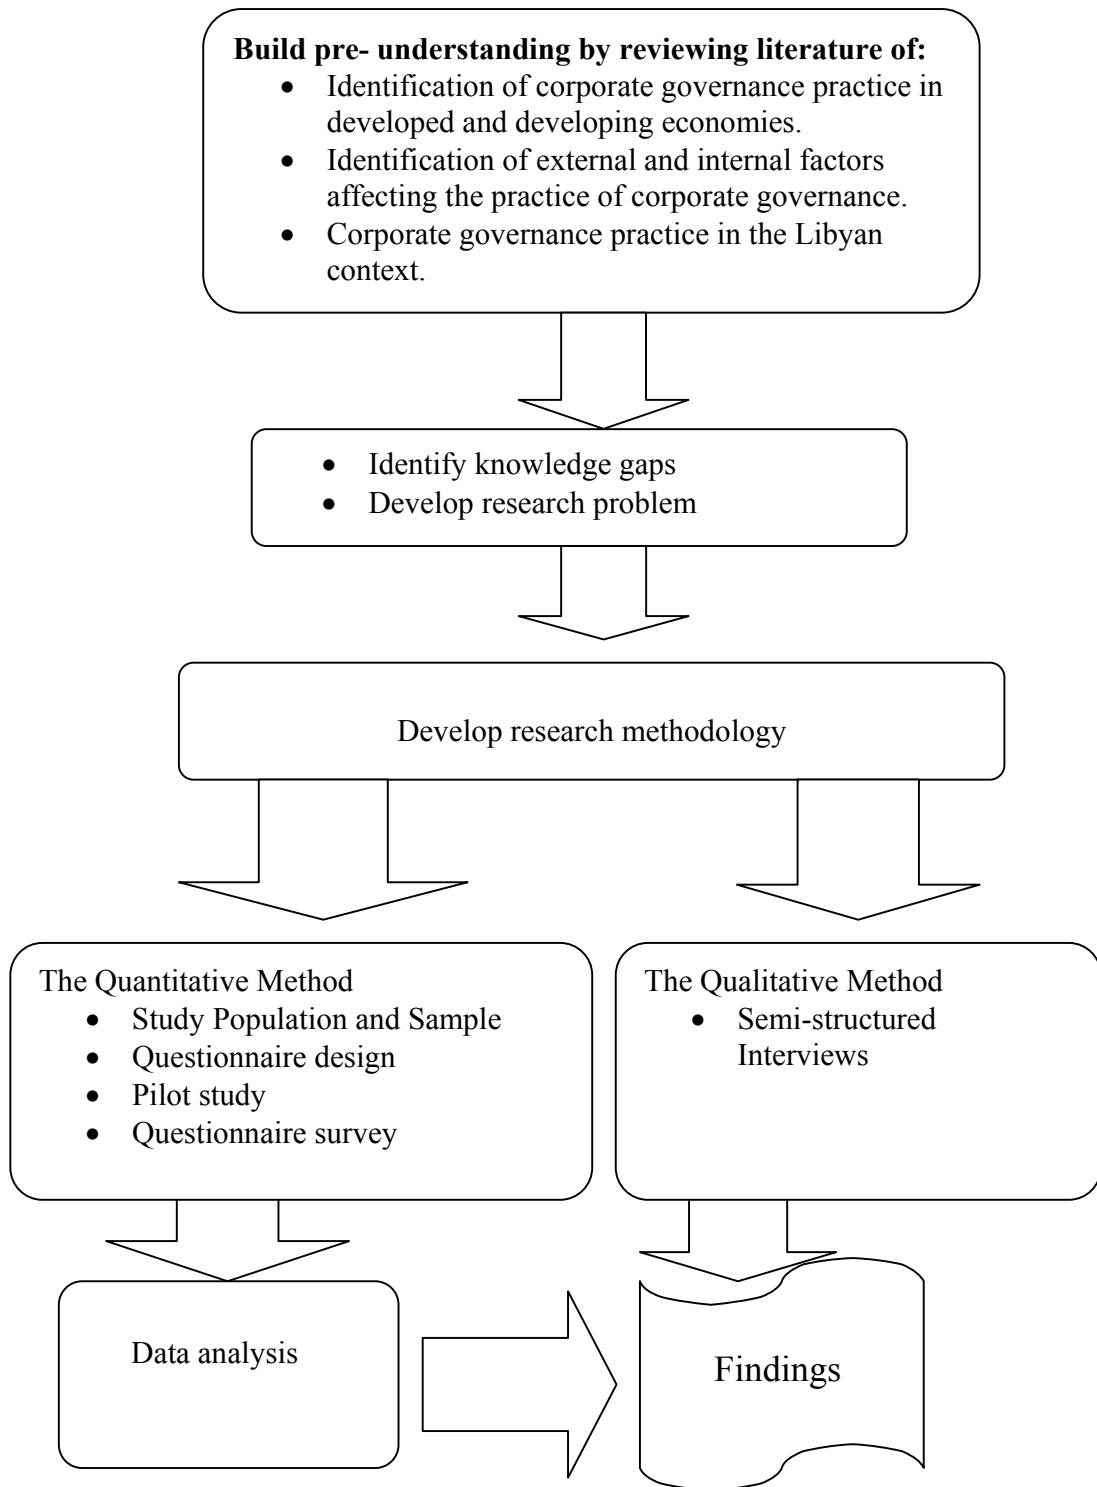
**Build pre- understanding by reviewing literature of:**

- Identification of corporate governance practice in developed and developing economies.
- Identification of external and internal factors affecting the practice of corporate governance.
- Corporate governance practice in the Libyan context.

- Identify knowledge gaps
- Develop research problem

Develop research methodology

The Quantitative Method
- Study Population and Sample
- Questionnaire design
- Pilot study
- Questionnaire survey

The Qualitative Method
- Semi-structured Interviews

Data analysis

Findings